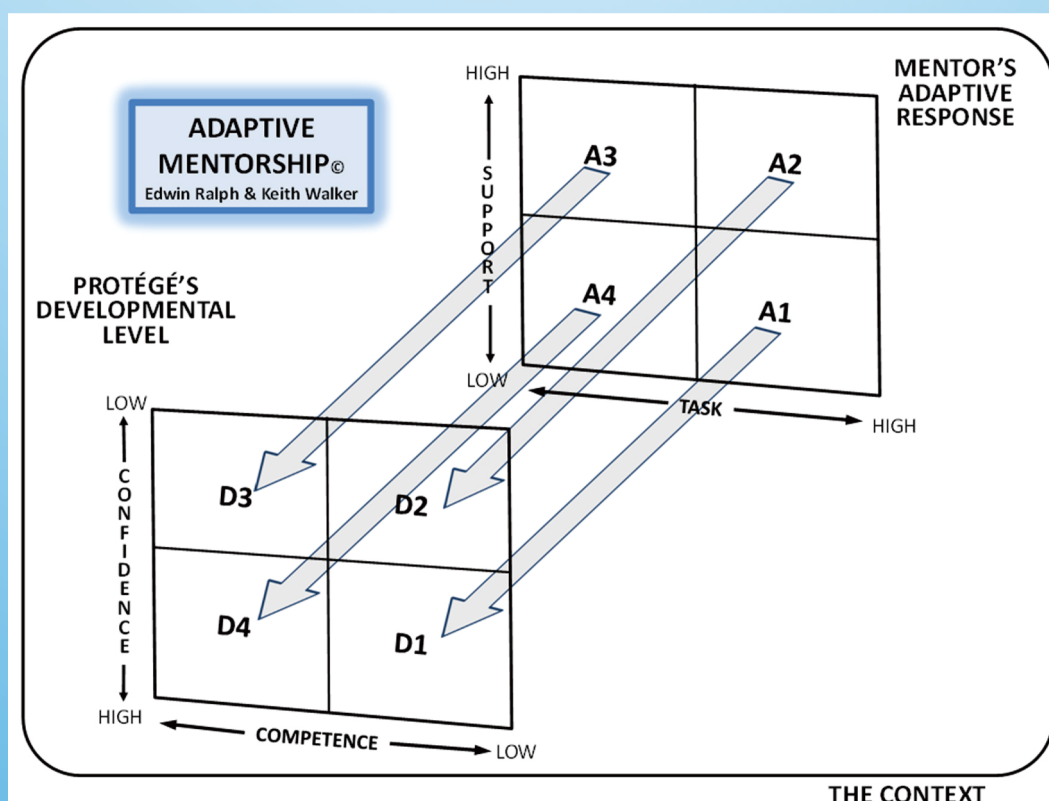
ADAPTIVE MENTORSHIP©
Edwin Ralph & Keith Walker

HIGH
SUPPORT
LOW

MENTOR'S ADAPTIVE RESPONSE

A3
A2
A4
A1

TASK
HIGH

PROTÉGÉ'S DEVELOPMENTAL LEVEL

LOW
CONFIDENCE
HIGH

D3
D2
D4
D1

COMPETENCE
LOW

THE CONTEXT